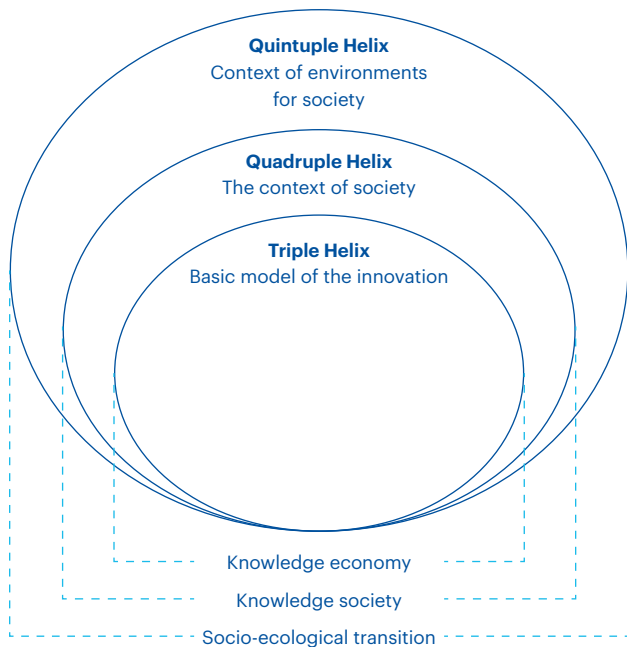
**Quintuple Helix**
Context of environments for society

**Quadruple Helix**
The context of society

**Triple Helix**
Basic model of the innovation

Knowledge economy

Knowledge society

Socio-ecological transition